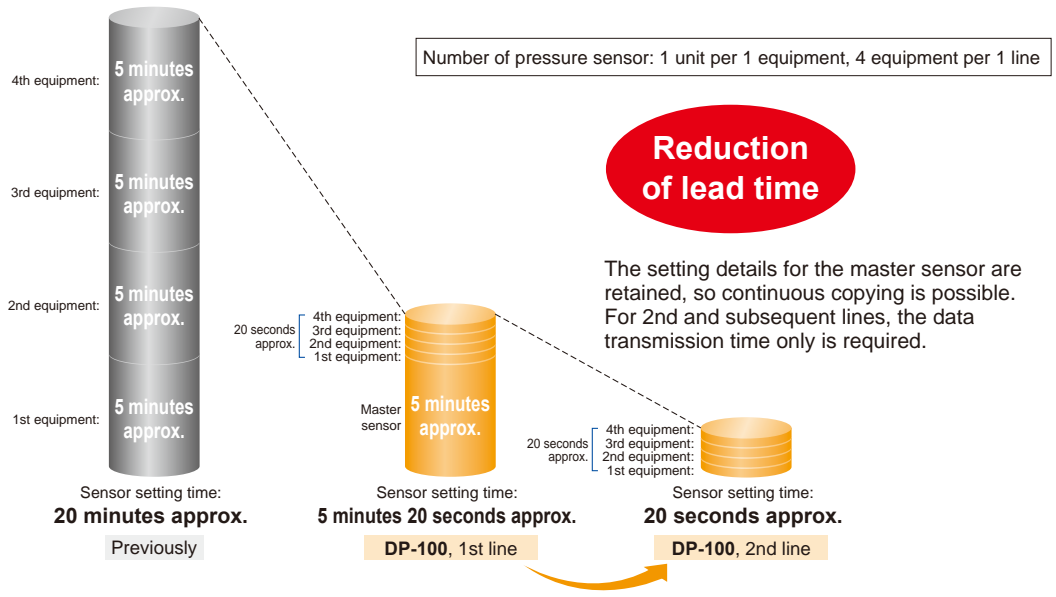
Number of pressure sensor: 1 unit per 1 equipment, 4 equipment per 1 line

4th equipment: 5 minutes approx.

3rd equipment: 5 minutes approx.

2nd equipment: 5 minutes approx.

1st equipment: 5 minutes approx.

Sensor setting time:
**20 minutes approx.**

Previously

20 seconds approx.
4th equipment:
3rd equipment:
2nd equipment:
1st equipment:

Master sensor
5 minutes approx.

Sensor setting time:
**5 minutes 20 seconds approx.**

**DP-100**, 1st line

Reduction of lead time

The setting details for the master sensor are retained, so continuous copying is possible. For 2nd and subsequent lines, the data transmission time only is required.

20 seconds approx.
4th equipment:
3rd equipment:
2nd equipment:
1st equipment:

Sensor setting time:
**20 seconds approx.**

**DP-100**, 2nd line